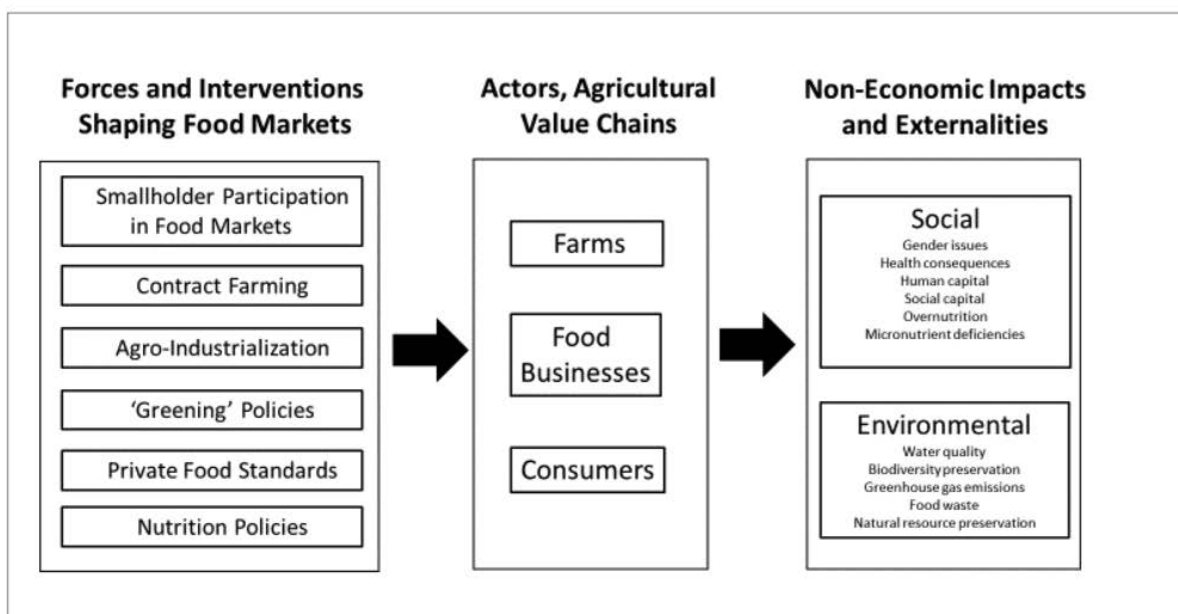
Forces and Interventions Shaping Food Markets

Smallholder Participation in Food Markets

Contract Farming

Agro-Industrialization

'Greening' Policies

Private Food Standards

Nutrition Policies

Actors, Agricultural Value Chains

Farms

Food Businesses

Consumers

Non-Economic Impacts and Externalities

Social
Gender issues
Health consequences
Human capital
Social capital
Overnutrition
Micronutrient deficiencies

Environmental
Water quality
Biodiversity preservation
Greenhouse gas emissions
Food waste
Natural resource preservation